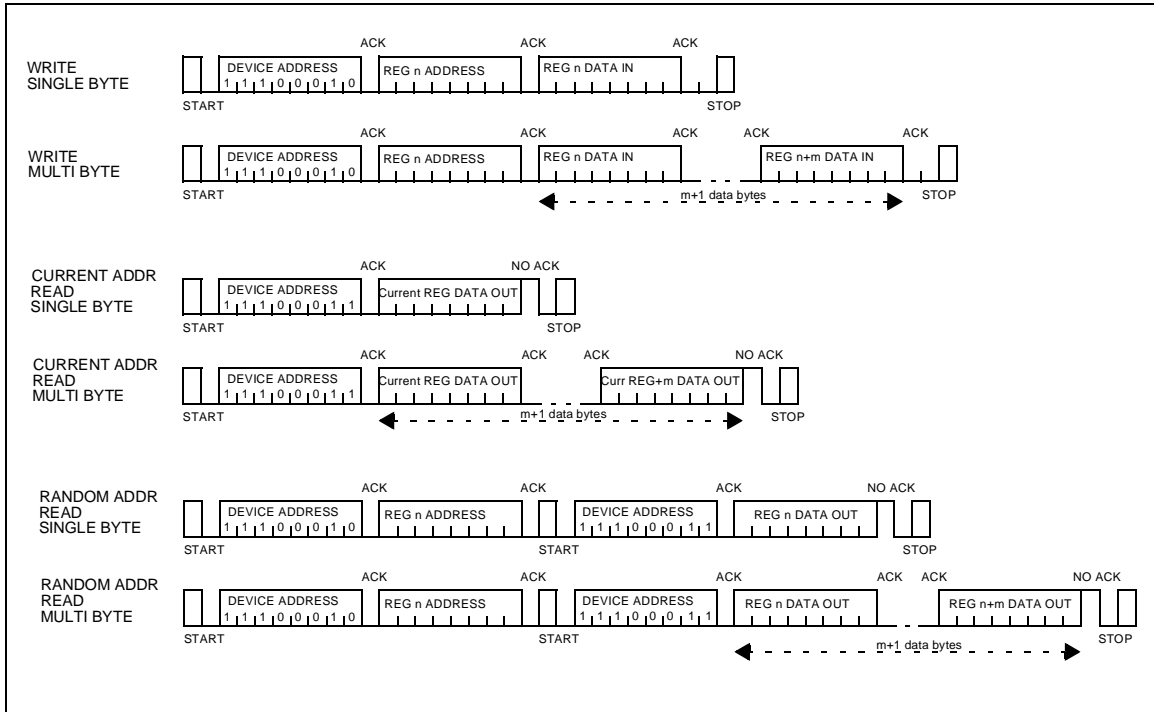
WRITE
SINGLE BYTE

ACK ACK ACK

START DEVICE ADDRESS 1 1 1 0 0 0 1 0 REG n ADDRESS REG n DATA IN STOP

WRITE
MULTI BYTE

ACK ACK ACK ACK ACK

START DEVICE ADDRESS 1 1 1 0 0 0 1 0 REG n ADDRESS REG n DATA IN REG n+m DATA IN STOP

m+1 data bytes

CURRENT ADDR
READ
SINGLE BYTE

ACK NO ACK

START DEVICE ADDRESS 1 1 1 0 0 0 1 1 Current REG DATA OUT STOP

CURRENT ADDR
READ
MULTI BYTE

ACK ACK ACK NO ACK

START DEVICE ADDRESS 1 1 1 0 0 0 1 1 Current REG DATA OUT Curr REG+m DATA OUT STOP

m+1 data bytes

RANDOM ADDR
READ
SINGLE BYTE

ACK ACK ACK NO ACK

START DEVICE ADDRESS 1 1 1 0 0 0 1 0 REG n ADDRESS START DEVICE ADDRESS 1 1 1 0 0 0 1 1 REG n DATA OUT STOP

RANDOM ADDR
READ
MULTI BYTE

ACK ACK ACK ACK ACK NO ACK

START DEVICE ADDRESS 1 1 1 0 0 0 1 0 REG n ADDRESS START DEVICE ADDRESS 1 1 1 0 0 0 1 1 REG n DATA OUT REG n+m DATA OUT STOP

m+1 data bytes